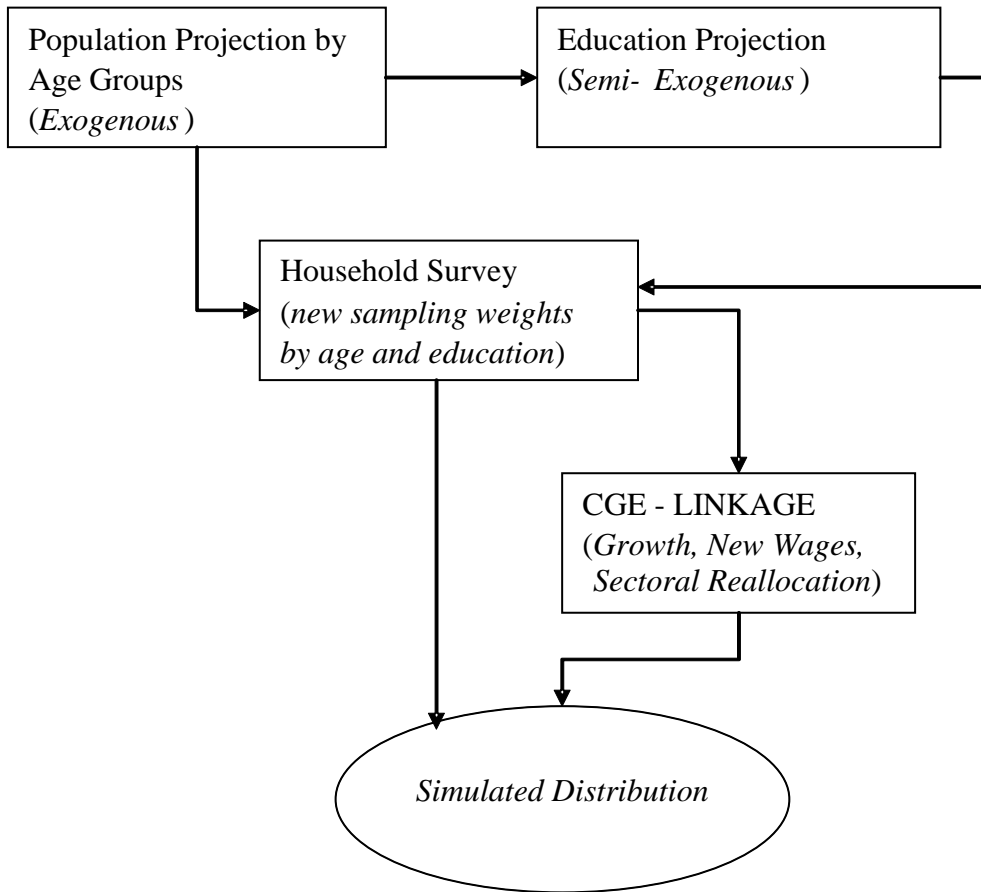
Population Projection by Age Groups (*Exogenous*)

Education Projection (*Semi- Exogenous*)

Household Survey (*new sampling weights by age and education*)

CGE - LINKAGE (*Growth, New Wages, Sectoral Reallocation*)

*Simulated Distribution*